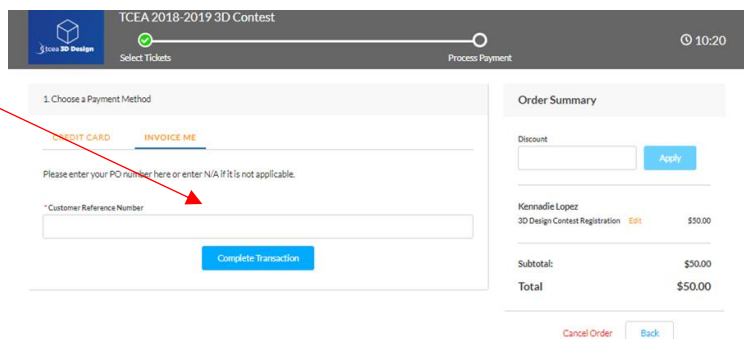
tcea 3D Design

TCEA 2018-2019 3D Contest

Select Tickets

Process Payment

10:20

1. Choose a Payment Method

CREDIT CARD

INVOICE ME

Please enter your PO number here or enter N/A if it is not applicable.

* Customer Reference Number

Complete Transaction

Order Summary

Discount

Apply

Kennadie Lopez

3D Design Contest Registration Edit $50.00

Subtotal: $50.00

Total $50.00

Cancel Order

Back